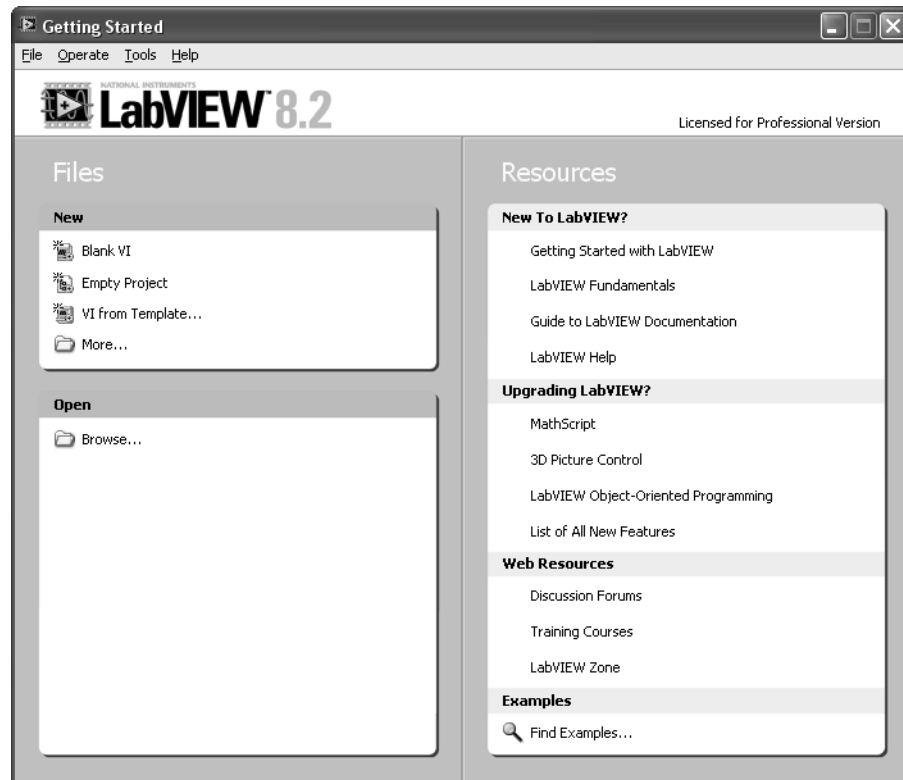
Getting Started

File Operate Tools Help

NATIONAL INSTRUMENTS LabVIEW 8.2

Licensed for Professional Version

Files

New

Blank VI

Empty Project

VI from Template...

More...

Open

Browse...

Resources

New To LabVIEW?

Getting Started with LabVIEW

LabVIEW Fundamentals

Guide to LabVIEW Documentation

LabVIEW Help

Upgrading LabVIEW?

MathScript

3D Picture Control

LabVIEW Object-Oriented Programming

List of All New Features

Web Resources

Discussion Forums

Training Courses

LabVIEW Zone

Examples

Find Examples...